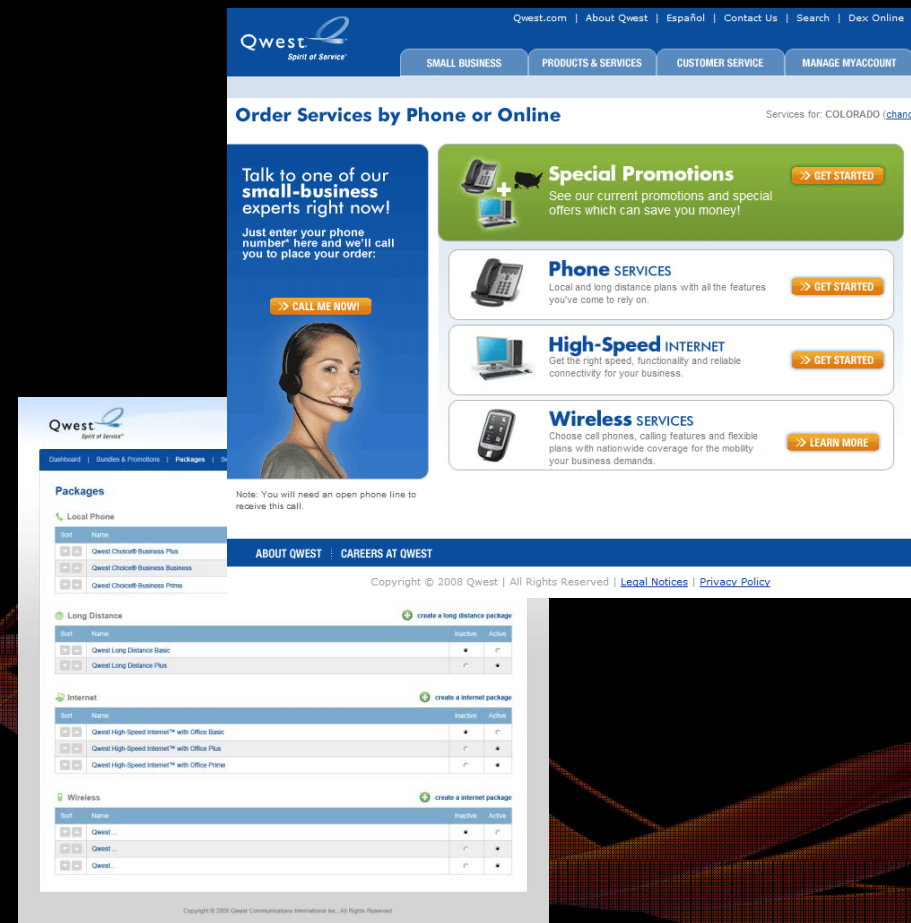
Qwest.com | About Qwest | Español | Contact Us | Search | Dex Online

Qwest
Spirit of Service

SMALL BUSINESS
PRODUCTS & SERVICES
CUSTOMER SERVICE
MANAGE MYACCOUNT

Order Services by Phone or Online

Services for: COLORADO (chan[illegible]

Talk to one of our small-business experts right now!

Just enter your phone number* here and we'll call you to place your order:

CALL ME NOW!

Note: You will need an open phone line to receive this call.

Special Promotions
See our current promotions and special offers which can save you money!
GET STARTED

Phone SERVICES
Local and long distance plans with all the features you've come to rely on.
GET STARTED

High-Speed INTERNET
Get the right speed, functionality and reliable connectivity for your business.
GET STARTED

Wireless SERVICES
Choose cell phones, calling features and flexible plans with nationwide coverage for the mobility your business demands.
LEARN MORE

ABOUT QWEST | CAREERS AT QWEST

Copyright © 2008 Qwest | All Rights Reserved | Legal Notices | Privacy Policy

Qwest
Spirit of Service

Dashboard | Bundles & Promotions | Packages | Se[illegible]

Packages

Local Phone

| Sort | Name |
|---|---|
| | Qwest Choice® Business Plus |
| | Qwest Choice® Business Business |
| | Qwest Choice® Business Prime |

Long Distance
create a long distance package

| Sort | Name | Inactive | Active |
|---|---|---|---|
| | Qwest Long Distance Basic | | |
| | Qwest Long Distance Plus | | |

Internet
create a internet package

| Sort | Name | Inactive | Active |
|---|---|---|---|
| | Qwest High-Speed Internet™ with Office Basic | | |
| | Qwest High-Speed Internet™ with Office Plus | | |
| | Qwest High-Speed Internet™ with Office Prime | | |

Wireless
create a internet package

| Sort | Name | Inactive | Active |
|---|---|---|---|
| | Qwest ... | | |
| | Qwest ... | | |
| | Qwest... | | |

Copyright © 2008 Qwest Communications International Inc., All Rights Reserved